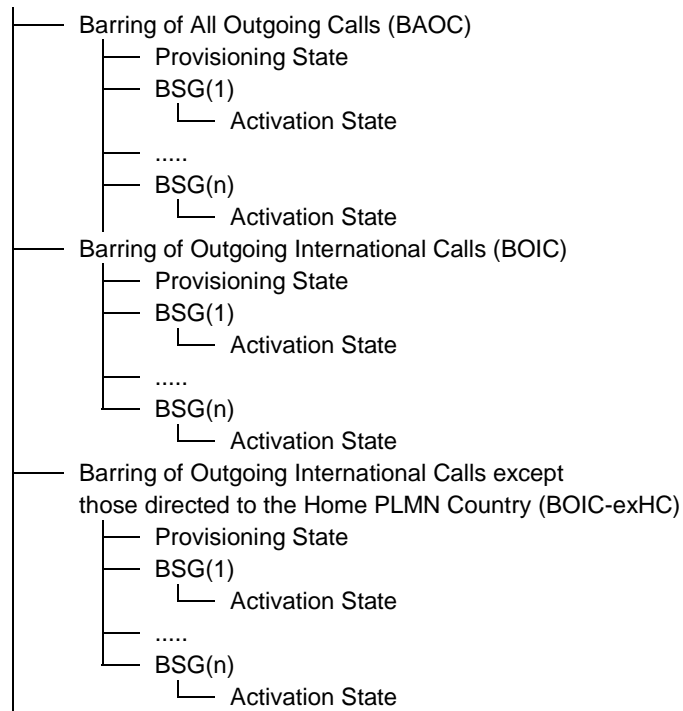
Barring of All Outgoing Calls (BAOC)
Provisioning State
BSG(1)
Activation State
.....
BSG(n)
Activation State
Barring of Outgoing International Calls (BOIC)
Provisioning State
BSG(1)
Activation State
.....
BSG(n)
Activation State
Barring of Outgoing International Calls except those directed to the Home PLMN Country (BOIC-exHC)
Provisioning State
BSG(1)
Activation State
.....
BSG(n)
Activation State